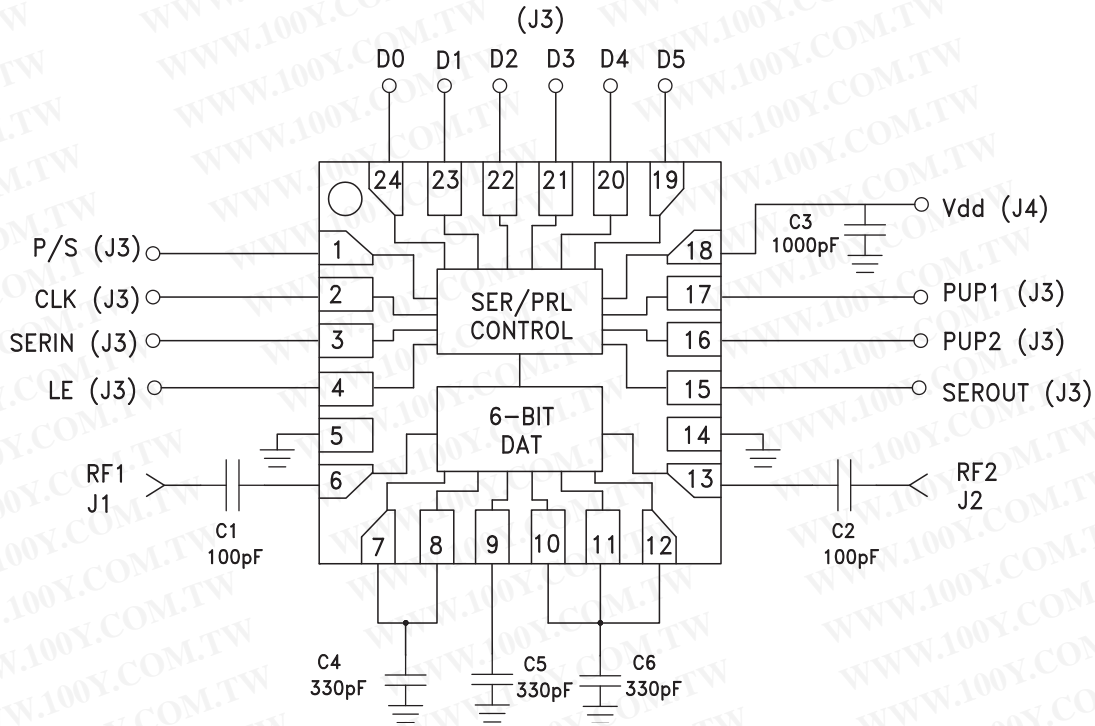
(J3)

D0 D1 D2 D3 D4 D5

24 23 22 21 20 19

Vdd (J4)

C3
1000pF

P/S (J3) 1

18

CLK (J3) 2

SER/PRL
CONTROL

17 PUP1 (J3)

SERIN (J3) 3

16 PUP2 (J3)

LE (J3) 4

15 SEROUT (J3)

5

6-BIT
DAT

14

RF1
J1

6

13

RF2
J2

C1
100pF

7 8 9 10 11 12

C2
100pF

C4
330pF

C5
330pF

C6
330pF

WWW.100Y.COM.TW